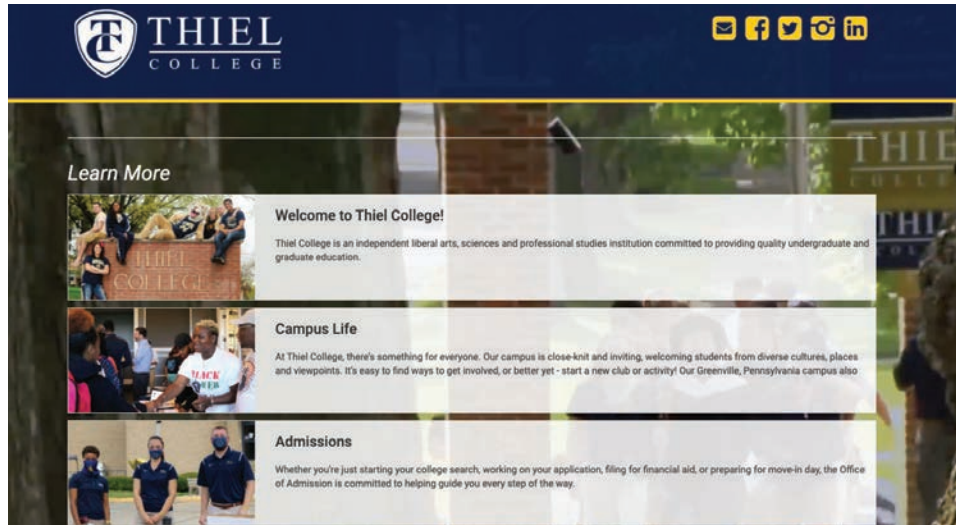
TC THIEL COLLEGE

Learn More

THIEL COLLEGE

Welcome to Thiel College!

Thiel College is an independent liberal arts, sciences and professional studies institution committed to providing quality undergraduate and graduate education.

Campus Life

At Thiel College, there's something for everyone. Our campus is close-knit and inviting, welcoming students from diverse cultures, places and viewpoints. It's easy to find ways to get involved, or better yet - start a new club or activity! Our Greenville, Pennsylvania campus also

Admissions

Whether you're just starting your college search, working on your application, filing for financial aid, or preparing for move-in day, the Office of Admission is committed to helping guide you every step of the way.

THIE COLLE

THIEL